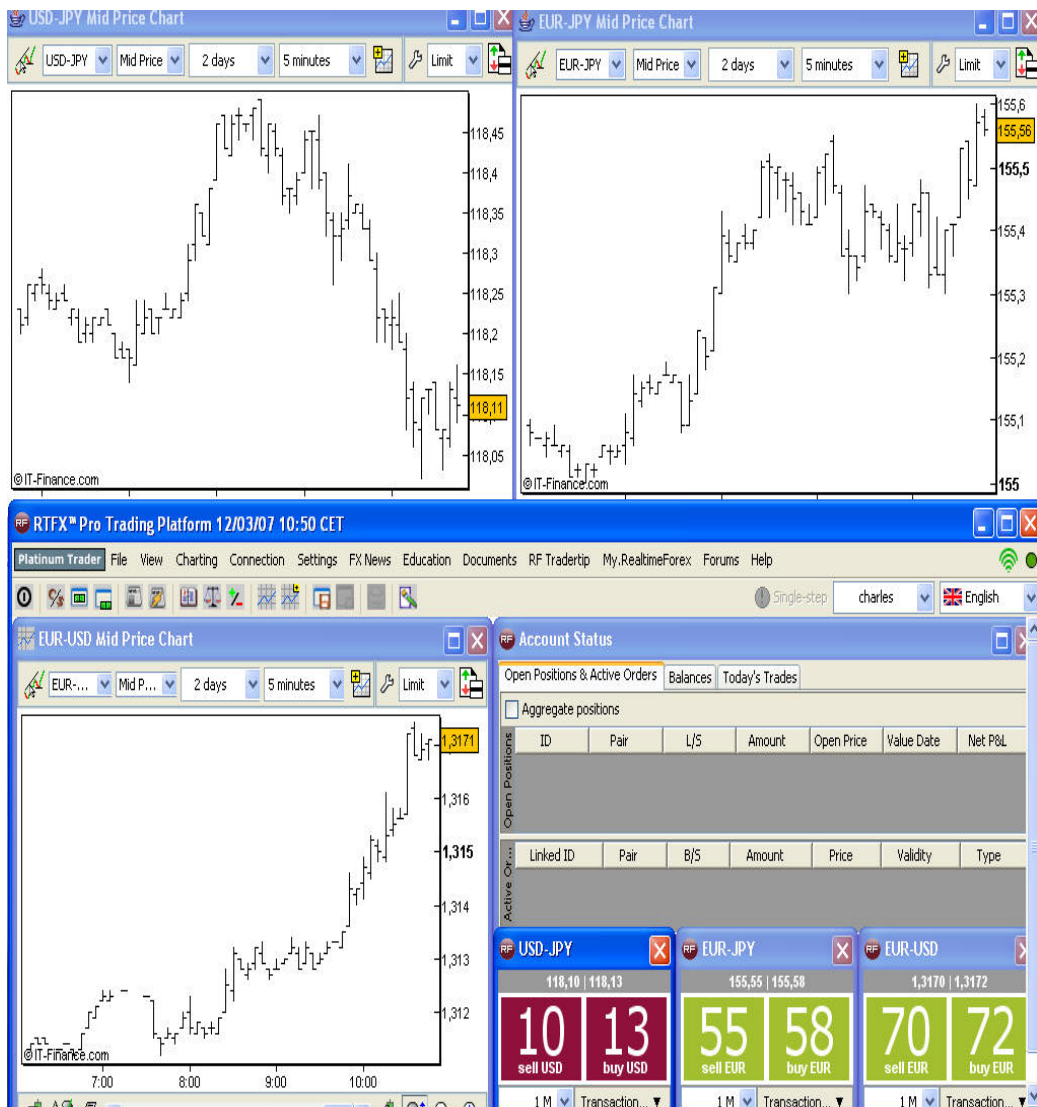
USD-JPY Mid Price Chart

USD-JPY | Mid Price | 2 days | 5 minutes | Limit

118,45
118,4
118,35
118,3
118,25
118,2
118,15
118,11
118,05

©IT-Finance.com

EUR-JPY Mid Price Chart

EUR-JPY | Mid Price | 2 days | 5 minutes | Limit

155,6
155,56
155,5
155,4
155,3
155,2
155,1
155

©IT-Finance.com

RTFX™ Pro Trading Platform 12/03/07 10:50 CET

Platinum Trader File View Charting Connection Settings FX News Education Documents RF Tradertip My.RealtimeForex Forums Help

Single-step | charles | English

EUR-USD Mid Price Chart

EUR-... | Mid P... | 2 days | 5 minutes | Limit

1,3171
1,316
1,315
1,314
1,313
1,312

©IT-Finance.com

7:00 8:00 9:00 10:00

Account Status

Open Positions & Active Orders | Balances | Today's Trades

Aggregate positions

Open Positions

| ID | Pair | L/S | Amount | Open Price | Value Date | Net P&L |
|---|---|---|---|---|---|---|

Active Or...

| Linked ID | Pair | B/S | Amount | Price | Validity | Type |
|---|---|---|---|---|---|---|

USD-JPY
118,10 | 118,13
10 sell USD
13 buy USD
1 M Transaction...

EUR-JPY
155,55 | 155,58
55 sell EUR
58 buy EUR
1 M Transaction...

EUR-USD
1,3170 | 1,3172
70 sell EUR
72 buy EUR
1 M Transaction...